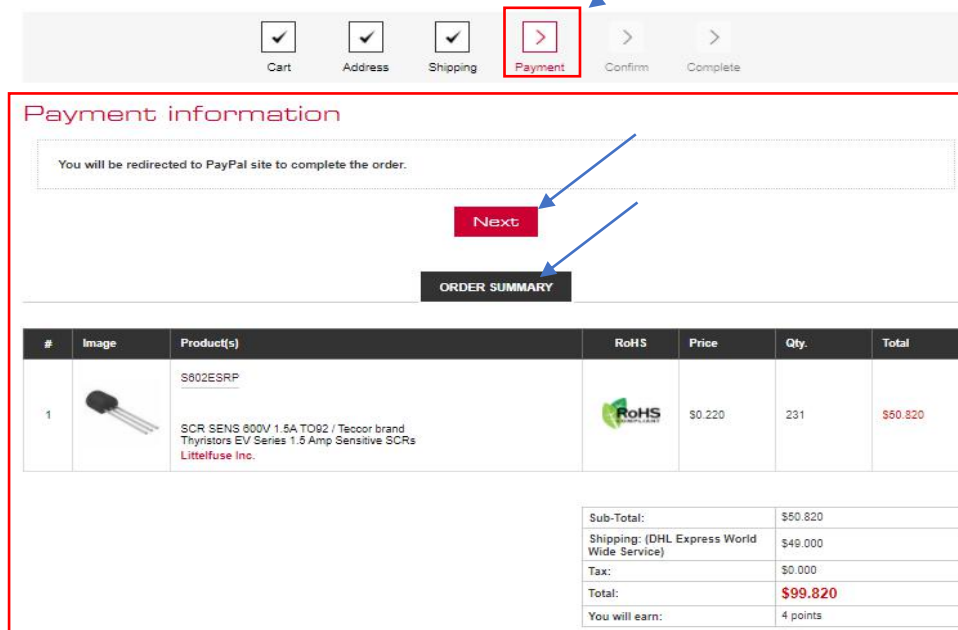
Cart Address Shipping Payment Confirm Complete

Payment information

You will be redirected to PayPal site to complete the order.

Next

ORDER SUMMARY

| # | Image | Product(s) | RoHS | Price | Qty. | Total |
|---|---|---|---|---|---|---|
| 1 | | S602ESRP SCR SENS 600V 1.5A TO92 / Teccor brand Thyristors EV Series 1.5 Amp Sensitive SCRs Littelfuse Inc. | RoHS COMPLIANT | $0.220 | 231 | $50.820 |

| | |
|---|---|
| Sub-Total: | $50.820 |
| Shipping: (DHL Express World Wide Service) | $49.000 |
| Tax: | $0.000 |
| Total: | $99.820 |
| You will earn: | 4 points |